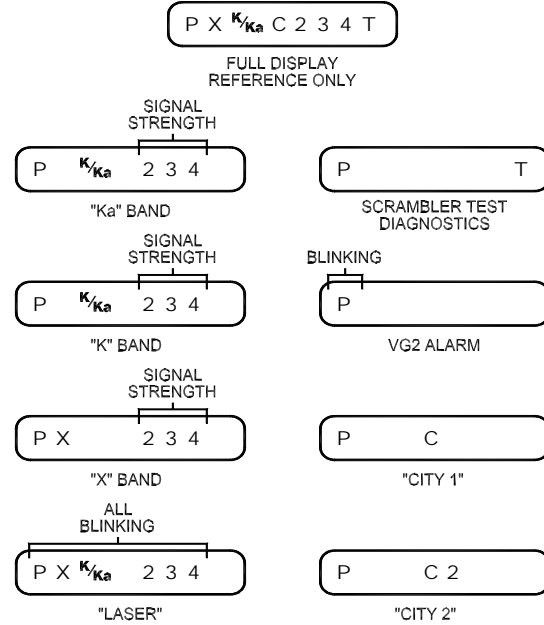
P X K/Ka C 2 3 4 T

FULL DISPLAY REFERENCE ONLY

SIGNAL STRENGTH

P K/Ka 2 3 4

"Ka" BAND

P T

SCRAMBLER TEST DIAGNOSTICS

SIGNAL STRENGTH

P K/Ka 2 3 4

"K" BAND

BLINKING

P

VG2 ALARM

SIGNAL STRENGTH

P X 2 3 4

"X" BAND

P C

"CITY 1"

ALL BLINKING

P X K/Ka 2 3 4

"LASER"

P C 2

"CITY 2"